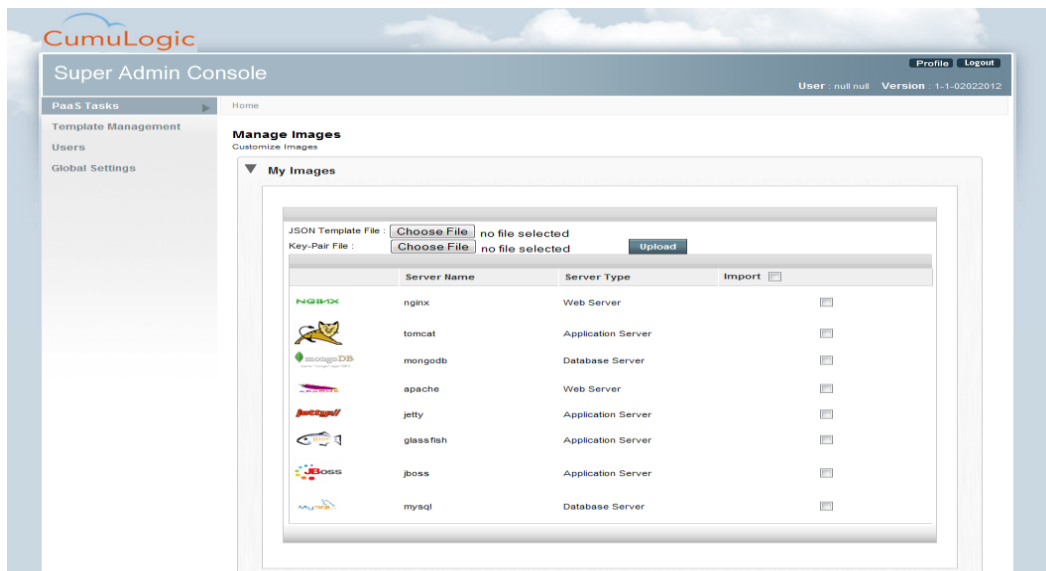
CumuLogic

Super Admin Console

Profile Logout

User : null null Version : 1-1-02022012

PaaS Tasks

Template Management

Users

Global Settings

Home

Manage Images

Customize Images

My Images

JSON Template File : Choose File no file selected

Key-Pair File : Choose File no file selected Upload

| | Server Name | Server Type | Import |
|---|---|---|---|
| NGINX | nginx | Web Server | |
| | tomcat | Application Server | |
| mongoDB | mongodb | Database Server | |
| | apache | Web Server | |
| jetty:// | jetty | Application Server | |
| | glassfish | Application Server | |
| JBoss | jboss | Application Server | |
| MySQL | mysql | Database Server | |